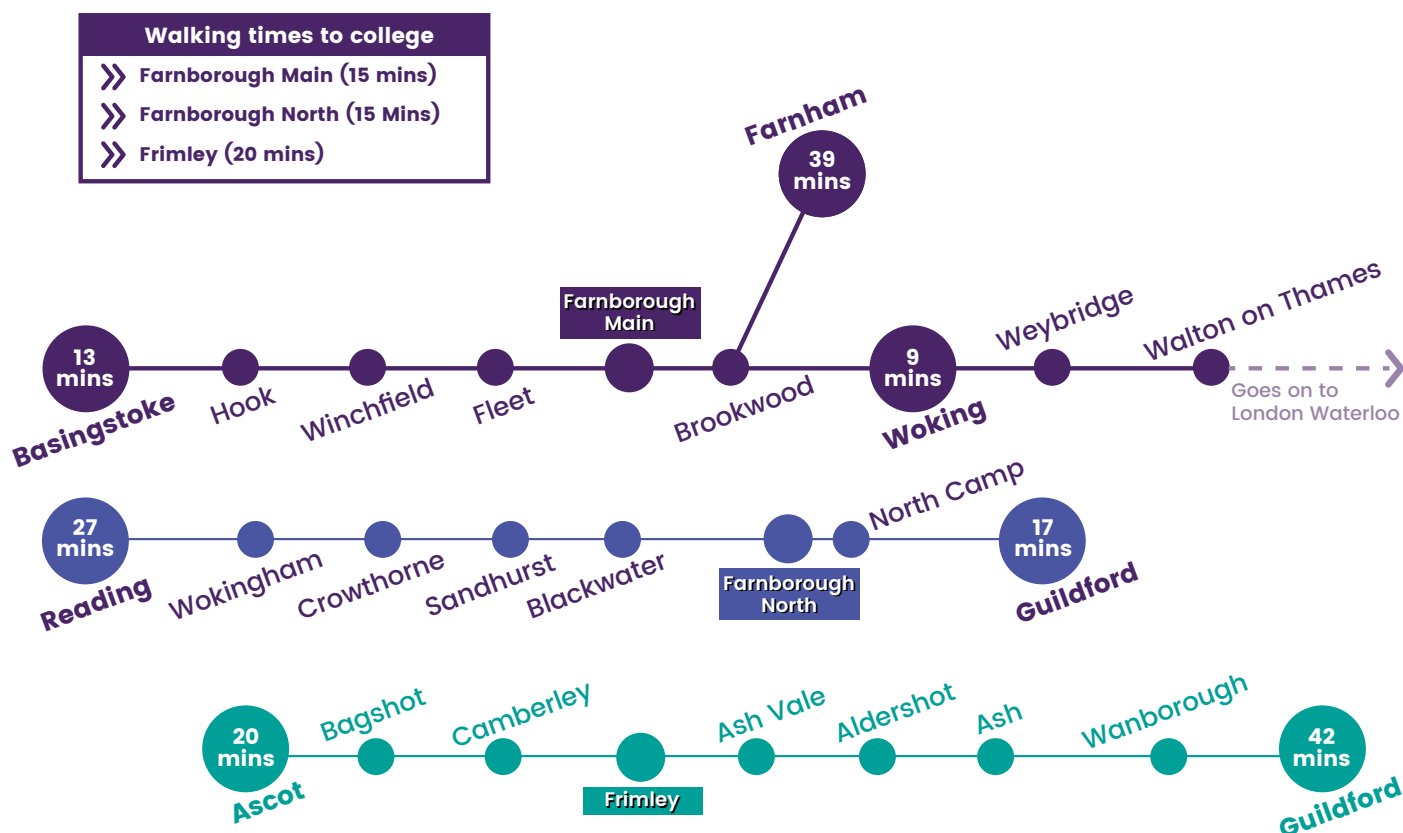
Walking times to college
Farnborough Main (15 mins)
Farnborough North (15 Mins)
Frimley (20 mins)

Farnham
39 mins

13 mins
Basingstoke
Hook
Winchfield
Fleet
Farnborough Main
Brookwood
9 mins
Woking
Weybridge
Walton on Thames
Goes on to London Waterloo

27 mins
Reading
Wokingham
Crowthorne
Sandhurst
Blackwater
Farnborough North
North Camp
17 mins
Guildford

20 mins
Ascot
Bagshot
Camberley
Frimley
Ash Vale
Aldershot
Ash
Wanborough
42 mins
Guildford